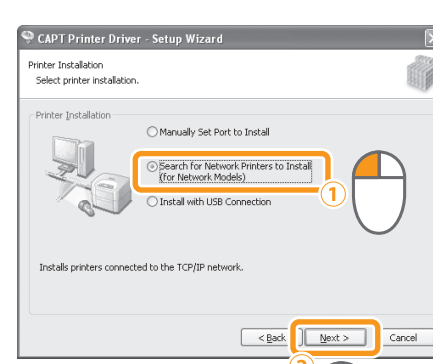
CAPT Printer Driver - Setup Wizard

Printer Installation
Select printer installation.

Printer Installation

Manually Set Port to Install

Search for Network Printers to Install (for Network Models)

1

Install with USB Connection

Installs printers connected to the TCP/IP network.

< Back

Next >

Cancel

2